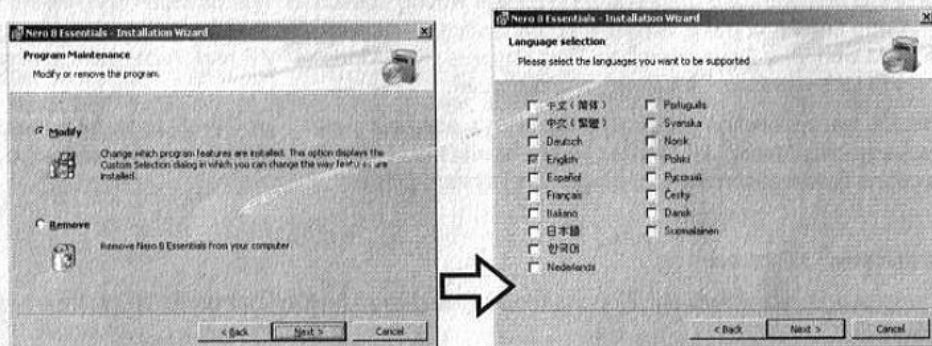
Nero 8 Essentials - Installation Wizard

Program Maintenance

Modify or remove the program.

Modify

Change which program features are installed. This option displays the Custom Selection dialog in which you can change the way features are installed.

Remove

Remove Nero 8 Essentials from your computer.

< Back

Next >

Cancel

Nero 8 Essentials - Installation Wizard

Language selection

Please select the languages you want to be supported

中文(简体)

中文(繁體)

Deutsch

English

Español

Français

Italiano

日本語

한국어

Nederlands

Português

Svenska

Norsk

Polski

Русский

Česky

Dansk

Suomalainen

< Back

Next >

Cancel